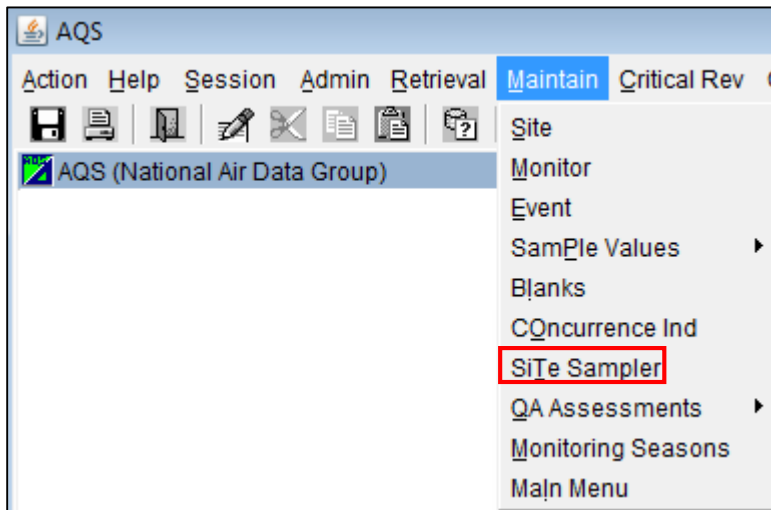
AQS

Action Help Session Admin Retrieval Maintain Critical Rev

AQS (National Air Data Group)

Site
Monitor
Event
SamPle Values
Blanks
COncurrence Ind
SiTe Sampler
QA Assessments
Monitoring Seasons
MaIn Menu